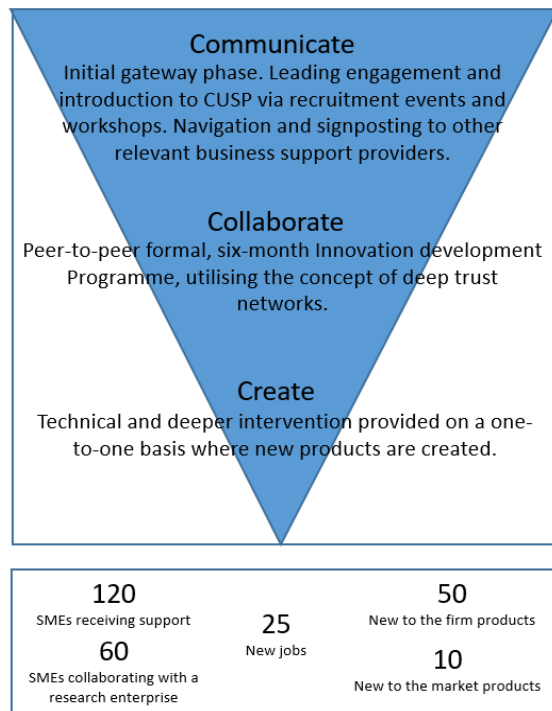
Communicate
Initial gateway phase. Leading engagement and introduction to CUSP via recruitment events and workshops. Navigation and signposting to other relevant business support providers.

Collaborate
Peer-to-peer formal, six-month Innovation development Programme, utilising the concept of deep trust networks.

Create
Technical and deeper intervention provided on a one-to-one basis where new products are created.

120
SMEs receiving support

60
SMEs collaborating with a research enterprise

25
New jobs

50
New to the firm products

10
New to the market products